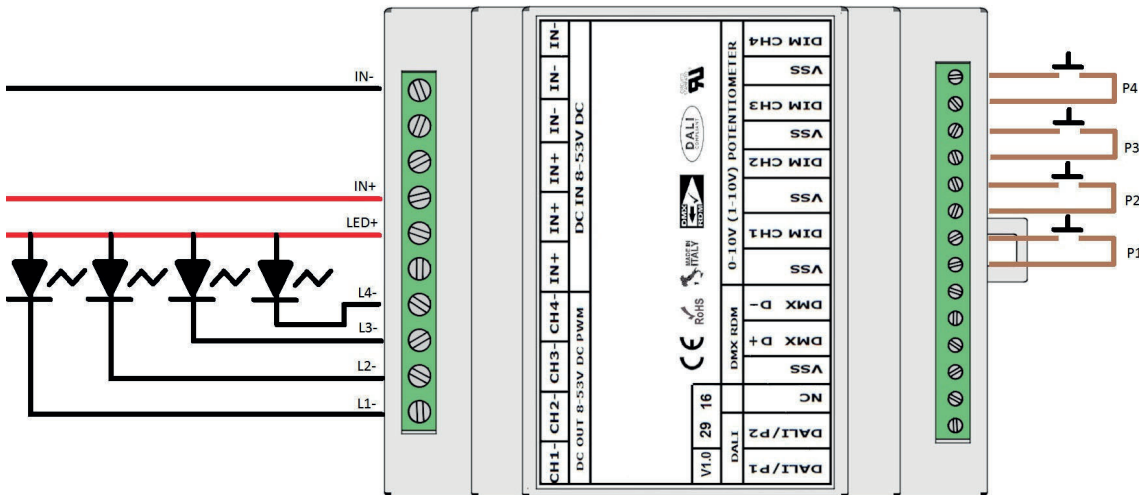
IN-

IN+

LED+

L4-

L3-

L2-

L1-

CH1- CH2- CH3- CH4- IN+ IN+ IN+ IN- IN- IN-

DC OUT 8-53V DC PWM

DC IN 8-53V DC

V1.0 29 16

DALI

CE RoHS MADE IN ITALY DMX RDM DALI

DMX RDM

0-10V (1-10V) POTENTIOMETER

DIM CH4
VSS
DIM CH3
VSS
DIM CH2
VSS
DIM CH1
VSS
DMX D-
DMX D+
VSS
NC
DALI/P2
DALI/P1

P4

P3

P2

P1